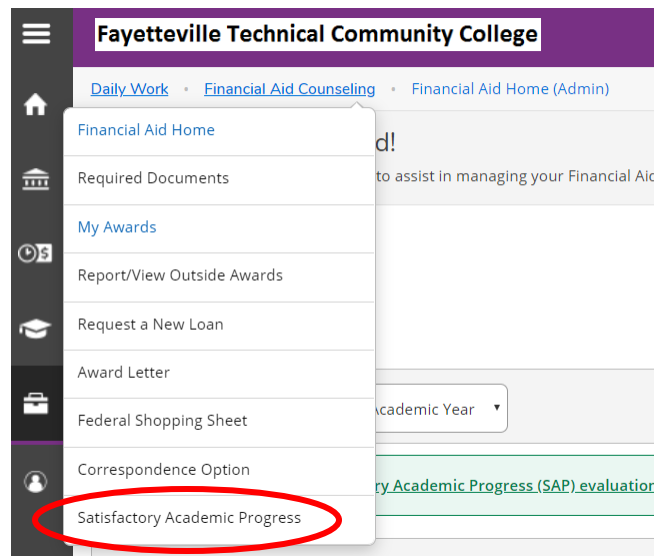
Fayetteville Technical Community College

Daily Work • Financial Aid Counseling • Financial Aid Home (Admin)

Financial Aid Home

Required Documents

My Awards

Report/View Outside Awards

Request a New Loan

Award Letter

Federal Shopping Sheet

Correspondence Option

Satisfactory Academic Progress

d!

to assist in managing your Financial Aid

Academic Year

ry Academic Progress (SAP) evaluation